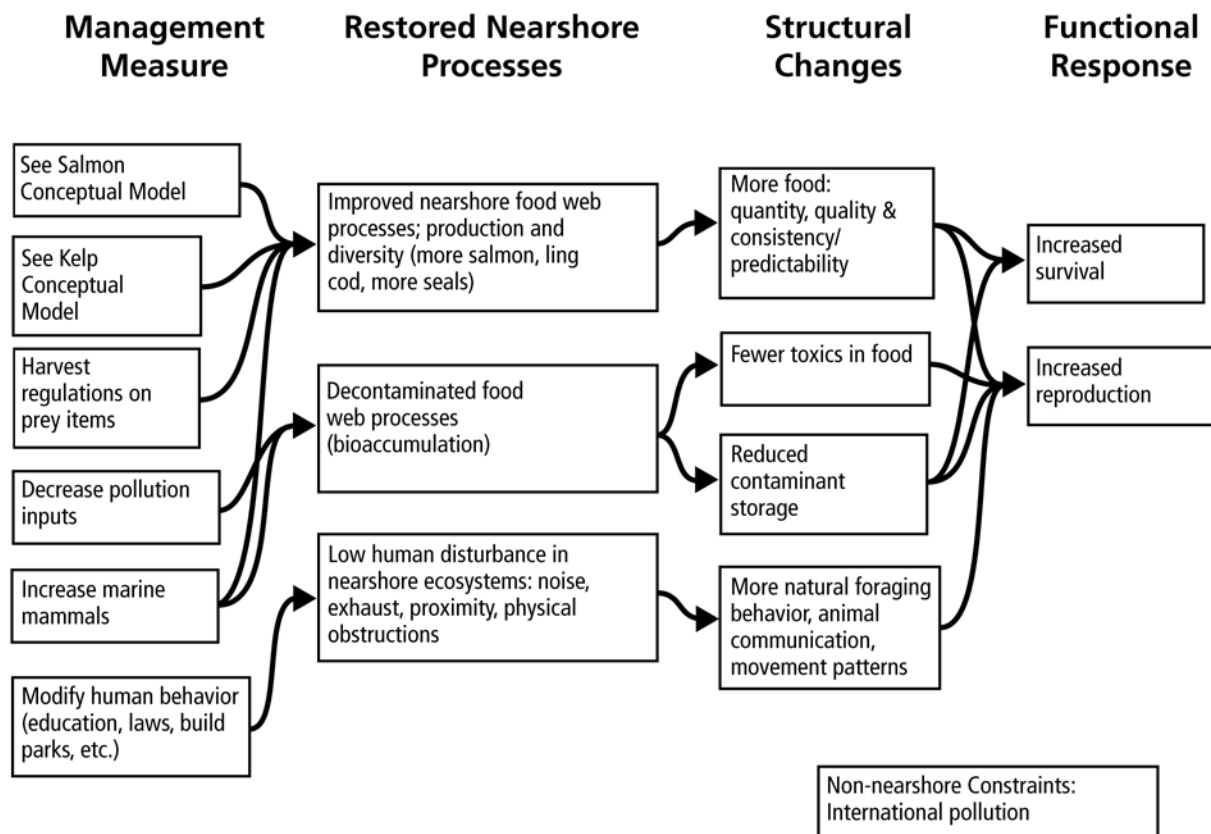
Management Measure

Restored Nearshore Processes

Structural Changes

Functional Response

See Salmon Conceptual Model

See Kelp Conceptual Model

Harvest regulations on prey items

Decrease pollution inputs

Increase marine mammals

Modify human behavior (education, laws, build parks, etc.)

Improved nearshore food web processes; production and diversity (more salmon, ling cod, more seals)

Decontaminated food web processes (bioaccumulation)

Low human disturbance in nearshore ecosystems: noise, exhaust, proximity, physical obstructions

More food: quantity, quality & consistency/ predictability

Fewer toxics in food

Reduced contaminant storage

More natural foraging behavior, animal communication, movement patterns

Increased survival

Increased reproduction

Non-nearshore Constraints: International pollution